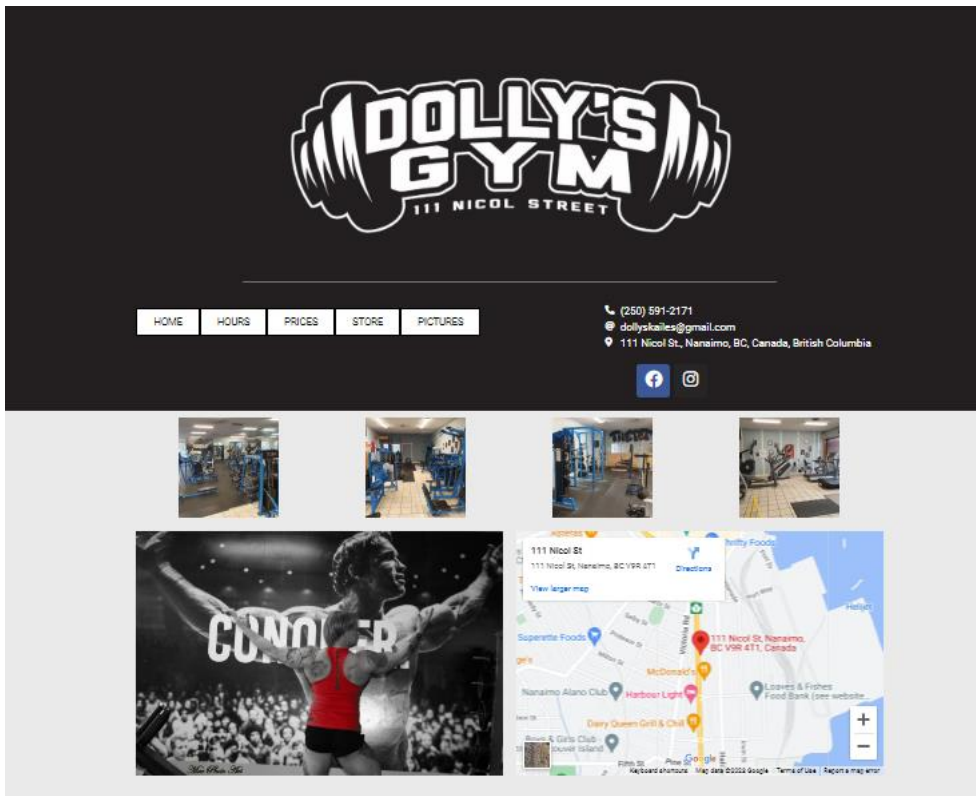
DOLLY'S GYM
111 NICOL STREET

HOME HOURS PRICES STORE PICTURES

(250) 591-2171
dollyskailes@gmail.com
111 Nicol St., Nanaimo, BC, Canada, British Columbia

CONQ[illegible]ER

111 Nicol St
111 Nicol St, Nanaimo, BC V9R 4T1
Directions
View larger map

Thrifty Foods
Superette Foods
111 Nicol St, Nanaimo, BC V9R 4T1, Canada
McDonald's
Nanaimo Alano Club
Harbour Light
Loaves & Fishes Food Bank (see website...
Dairy Queen Grill & Chill
Boys & Girls Club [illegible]couver Island
Victoria Rd
Google
Keyboard shortcuts Map data ©2022 Google Terms of Use Report a map error
+
−